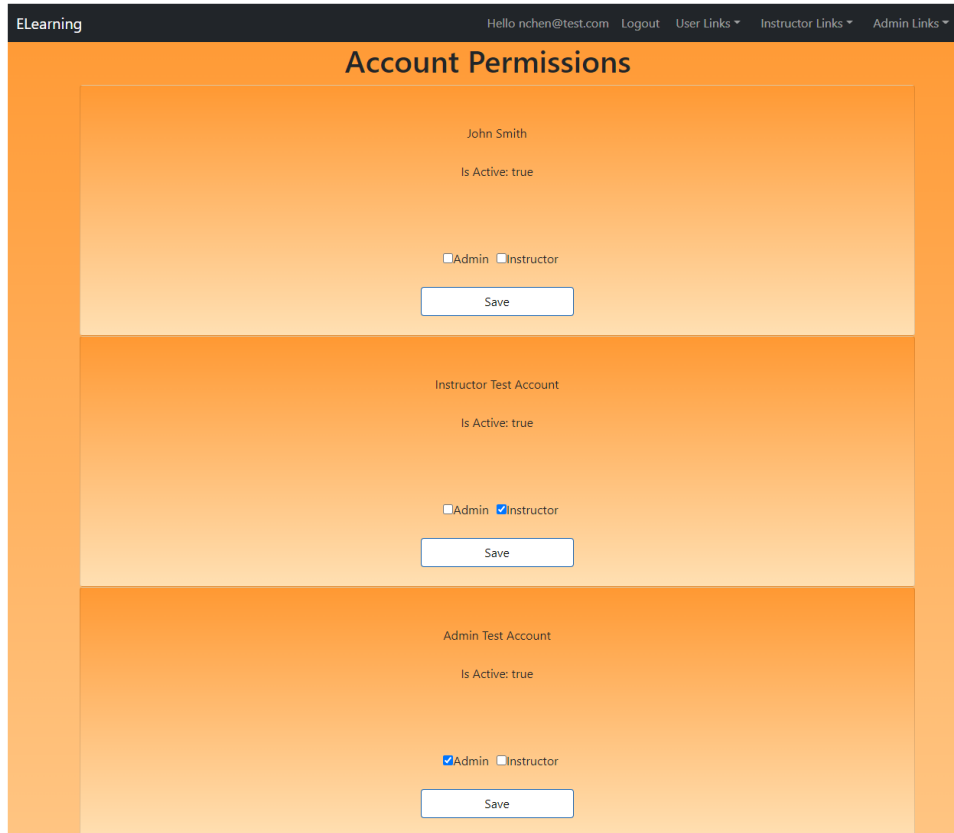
ELearning Hello nchen@test.com Logout User Links Instructor Links Admin Links

Account Permissions

John Smith

Is Active: true

Admin Instructor

Save

Instructor Test Account

Is Active: true

Admin Instructor

Save

Admin Test Account

Is Active: true

Admin Instructor

Save